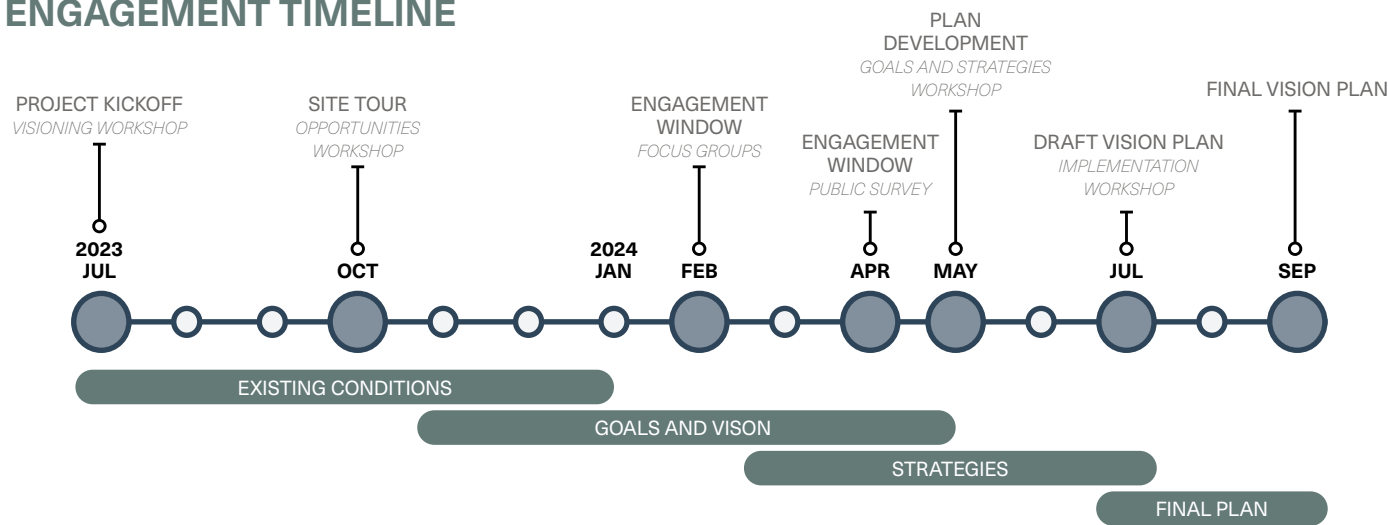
ENGAGEMENT TIMELINE

PROJECT KICKOFF
VISIONING WORKSHOP

2023
JUL

SITE TOUR
OPPORTUNITIES WORKSHOP

OCT

2024
JAN

ENGAGEMENT WINDOW
FOCUS GROUPS

FEB

ENGAGEMENT WINDOW
PUBLIC SURVEY

APR

PLAN DEVELOPMENT
GOALS AND STRATEGIES WORKSHOP

MAY

DRAFT VISION PLAN
IMPLEMENTATION WORKSHOP

JUL

FINAL VISION PLAN

SEP

EXISTING CONDITIONS

GOALS AND VISON

STRATEGIES

FINAL PLAN